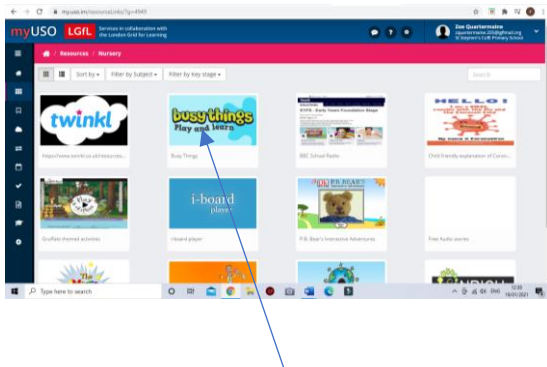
myuso.lm/resources/nursery?g=4949

myUSO LGfL Services in collaboration with the London Grid for Learning

Zoe Quartermaine
zquartermaine.300@lgflmail.org
St Stephen's CofE Primary School

Resources / Nursery

Sort by ▾ Filter by Subject ▾ Filter by key stage ▾

Search

twinkl
https://www.twinkl.co.uk/resources...

busy things
Play and learn
Busy Things

BBC School Radio

HELLO!
Child friendly explanation of Coron...

Gruffalo themed activities

i-board
player
i-board player

P.B. BEAR'S
P.B. Bear's Interactive Adventures

Free Audio stories

Type here to search

12:09
18/01/2021